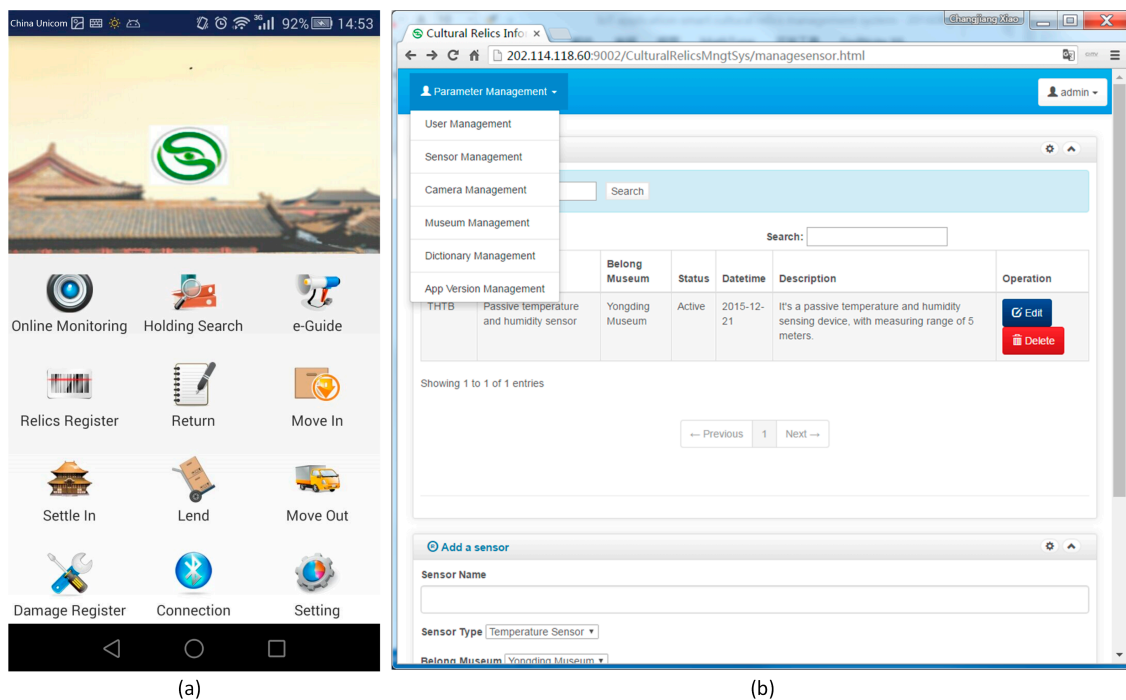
China Unicom 92% 14:53

Online Monitoring
Holding Search
e-Guide
Relics Register
Return
Move In
Settle In
Lend
Move Out
Damage Register
Connection
Setting

(a)

Changjiang Xiao

Cultural Relics Info ×

202.114.118.60:9002/CulturalRelicsMngtSys/managesensor.html

Parameter Management

admin

User Management
Sensor Management
Camera Management
Museum Management
Dictionary Management
App Version Management

Search

Search:

| | | Belong Museum | Status | Datetime | Description | Operation |
|---|---|---|---|---|---|---|
| THTB | Passive temperature and humidity sensor | Yongding Museum | Active | 2015-12-21 | It's a passive temperature and humidity sensing device, with measuring range of 5 meters. | Edit Delete |

Showing 1 to 1 of 1 entries

← Previous 1 Next →

Add a sensor

Sensor Name

Sensor Type Temperature Sensor

Belong Museum Yongding Museum

(b)